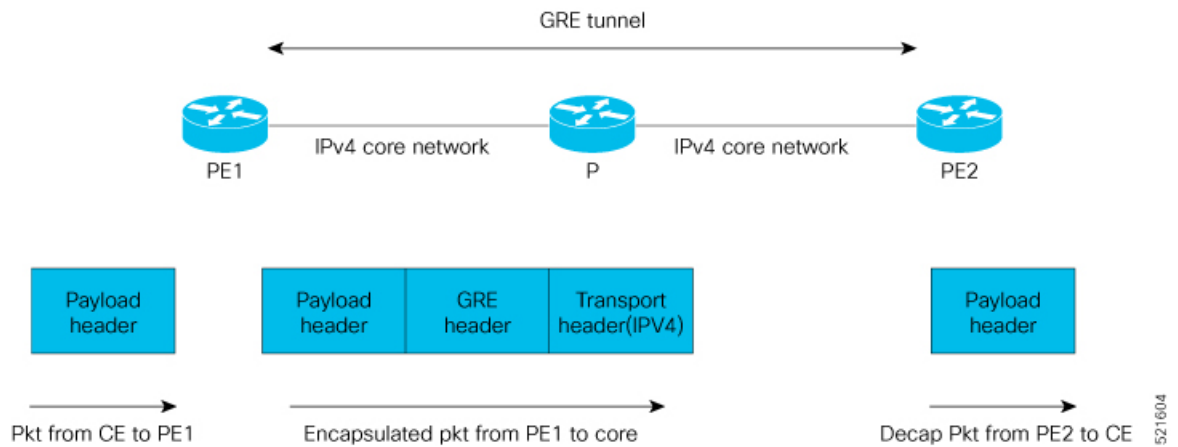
GRE tunnel

PE1

IPv4 core network

P

IPv4 core network

PE2

Payload header

Payload header

GRE header

Transport header(IPV4)

Payload header

Pkt from CE to PE1

Encapsulated pkt from PE1 to core

Decap Pkt from PE2 to CE

521604